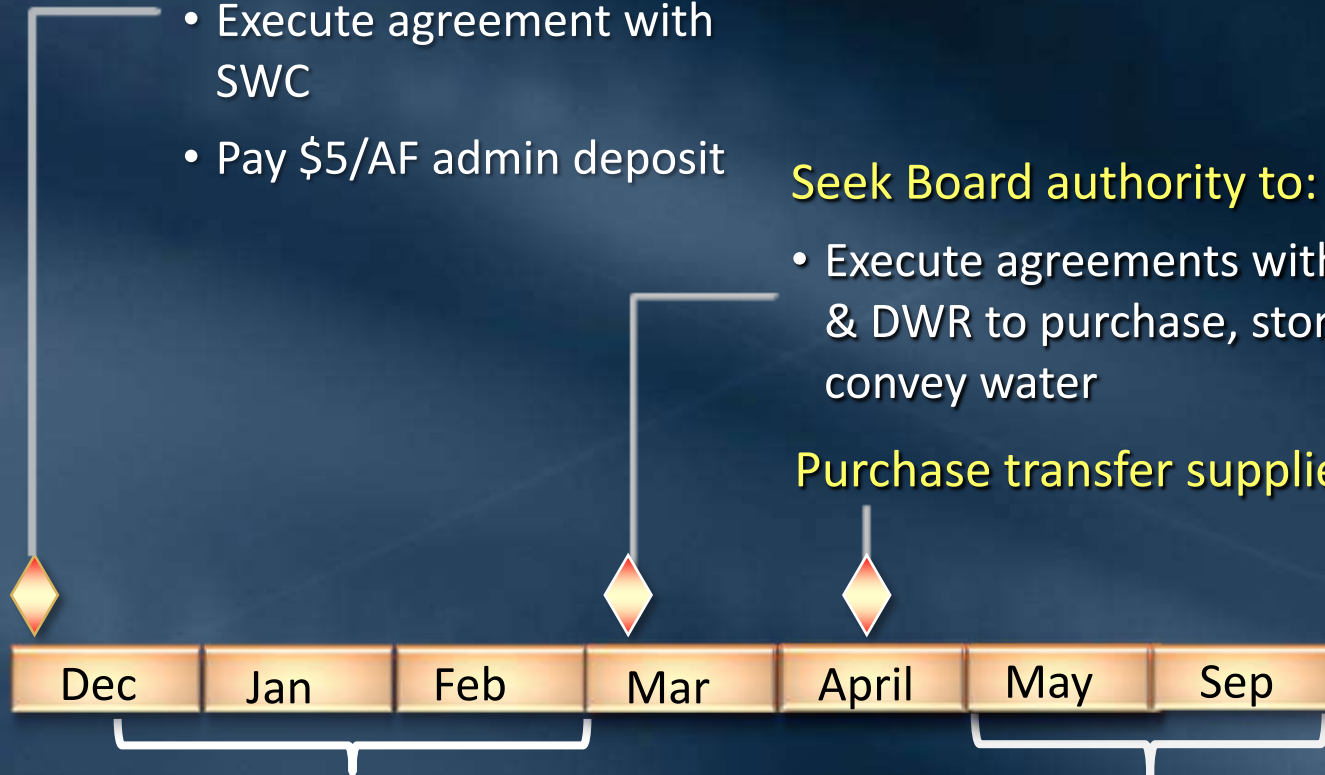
• Execute agreement with SWC

• Pay \$5/AF admin deposit

Seek Board authority to:

• Execute agreements with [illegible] & DWR to purchase, stor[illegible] convey water

Purchase transfer supplie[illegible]

Dec

Jan

Feb

Mar

April

May

Sep